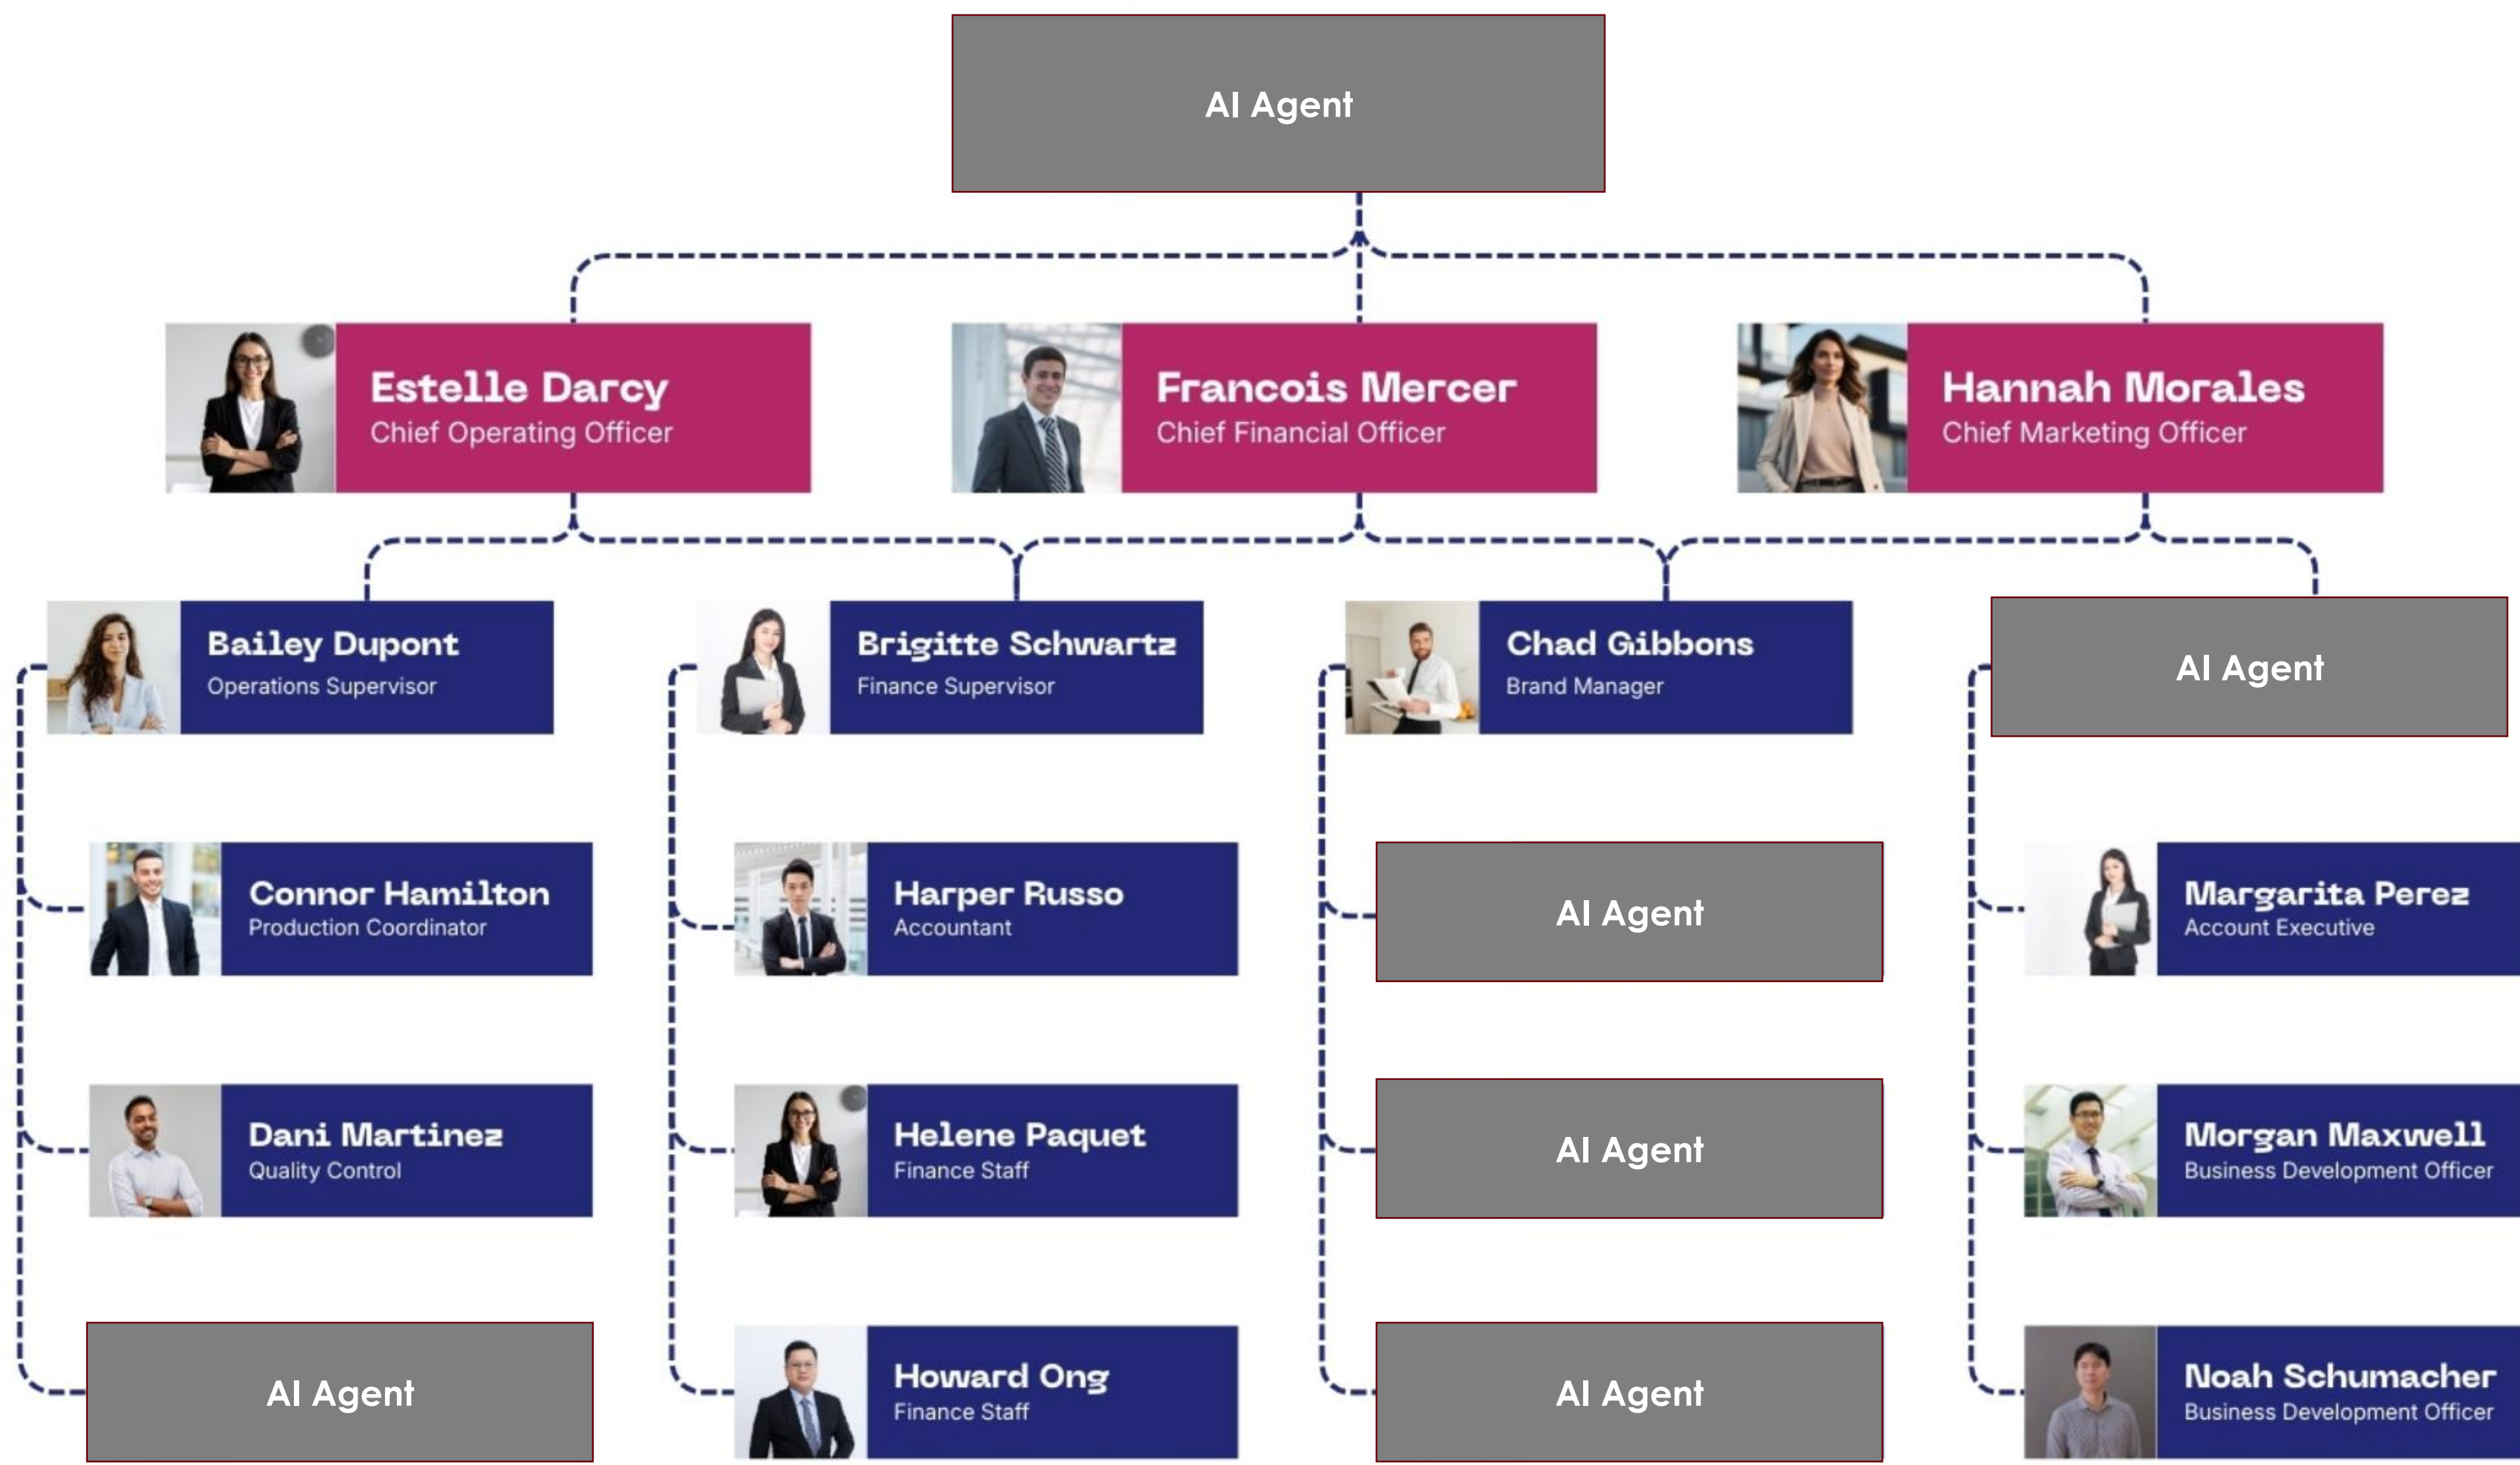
AI Agent

Estelle Darcy
Chief Operating Officer

Francois Mercer
Chief Financial Officer

Hannah Morales
Chief Marketing Officer

Bailey Dupont
Operations Supervisor

Brigitte Schwartz
Finance Supervisor

Chad Gibbons
Brand Manager

AI Agent

Connor Hamilton
Production Coordinator

Harper Russo
Accountant

AI Agent

Margarita Perez
Account Executive

Dani Martinez
Quality Control

Helene Paquet
Finance Staff

AI Agent

Morgan Maxwell
Business Development Officer

AI Agent

Howard Ong
Finance Staff

AI Agent

Noah Schumacher
Business Development Officer